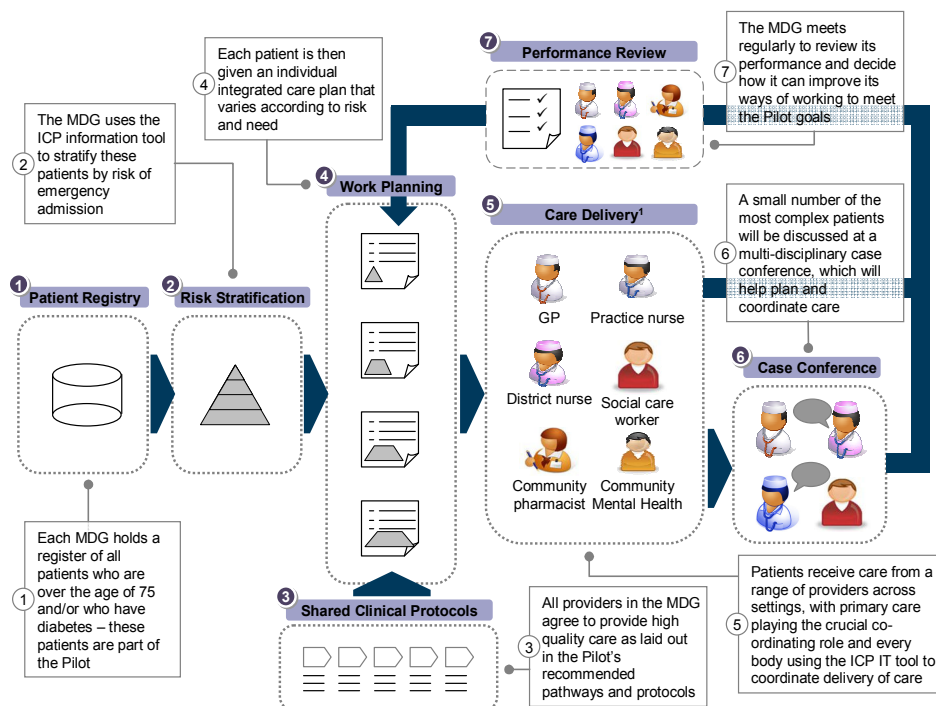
4 Each patient is then given an individual integrated care plan that varies according to risk and need

7 Performance Review

7 The MDG meets regularly to review its performance and decide how it can improve its ways of working to meet the Pilot goals

2 The MDG uses the ICP information tool to stratify these patients by risk of emergency admission

4 Work Planning

5 Care Delivery$^1$

6 A small number of the most complex patients will be discussed at a multi-disciplinary case conference, which will help plan and coordinate care

1 Patient Registry

2 Risk Stratification

GP

Practice nurse

District nurse

Social care worker

Community pharmacist

Community Mental Health

6 Case Conference

1 Each MDG holds a register of all patients who are over the age of 75 and/or who have diabetes – these patients are part of the Pilot

3 Shared Clinical Protocols

3 All providers in the MDG agree to provide high quality care as laid out in the Pilot's recommended pathways and protocols

5 Patients receive care from a range of providers across settings, with primary care playing the crucial co-ordinating role and every body using the ICP IT tool to coordinate delivery of care